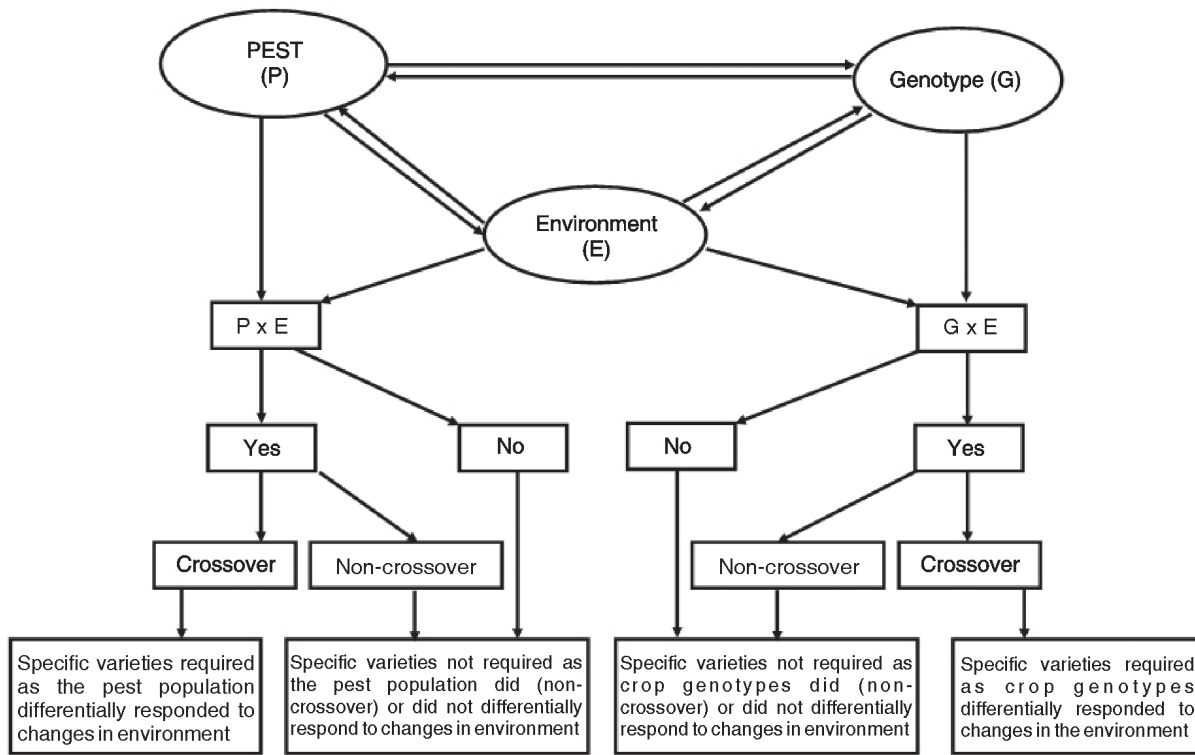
PEST
(P)

Genotype (G)

Environment
(E)

P x E

G x E

Yes

No

No

Yes

Crossover

Non-crossover

Non-crossover

Crossover

Specific varieties required as the pest population differentially responded to changes in environment

Specific varieties not required as the pest population did (non-crossover) or did not differentially respond to changes in environment

Specific varieties not required as crop genotypes did (non-crossover) or did not differentially respond to changes in environment

Specific varieties required as crop genotypes differentially responded to changes in the environment